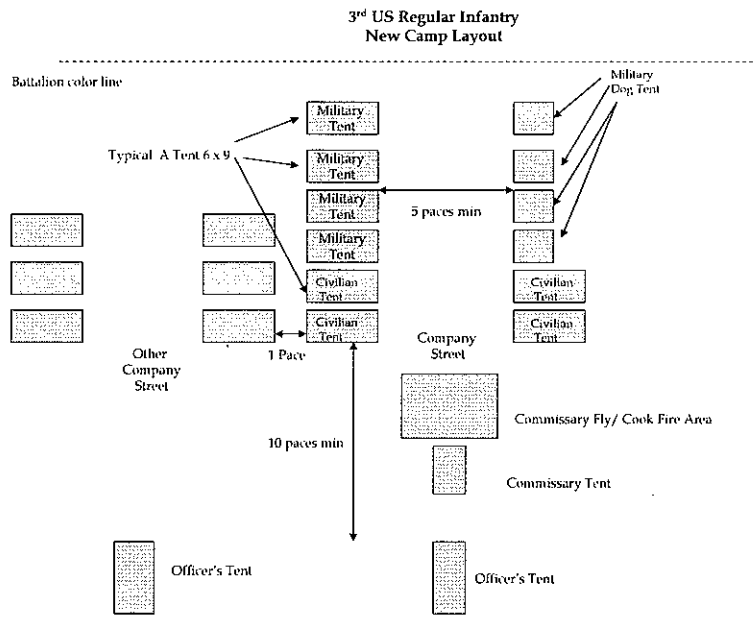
3$^{rd}$ US Regular Infantry
New Camp Layout

Battalion color line

Military Dog Tent

Military Tent

Typical A Tent 6 x 9

Military Tent

Military Tent

5 paces min

Military Tent

Civilian Tent

Civilian Tent

Civilian Tent

Civilian Tent

Other Company Street

1 Pace

Company Street

Commissary Fly/ Cook Fire Area

10 paces min

Commissary Tent

Officer's Tent

Officer's Tent